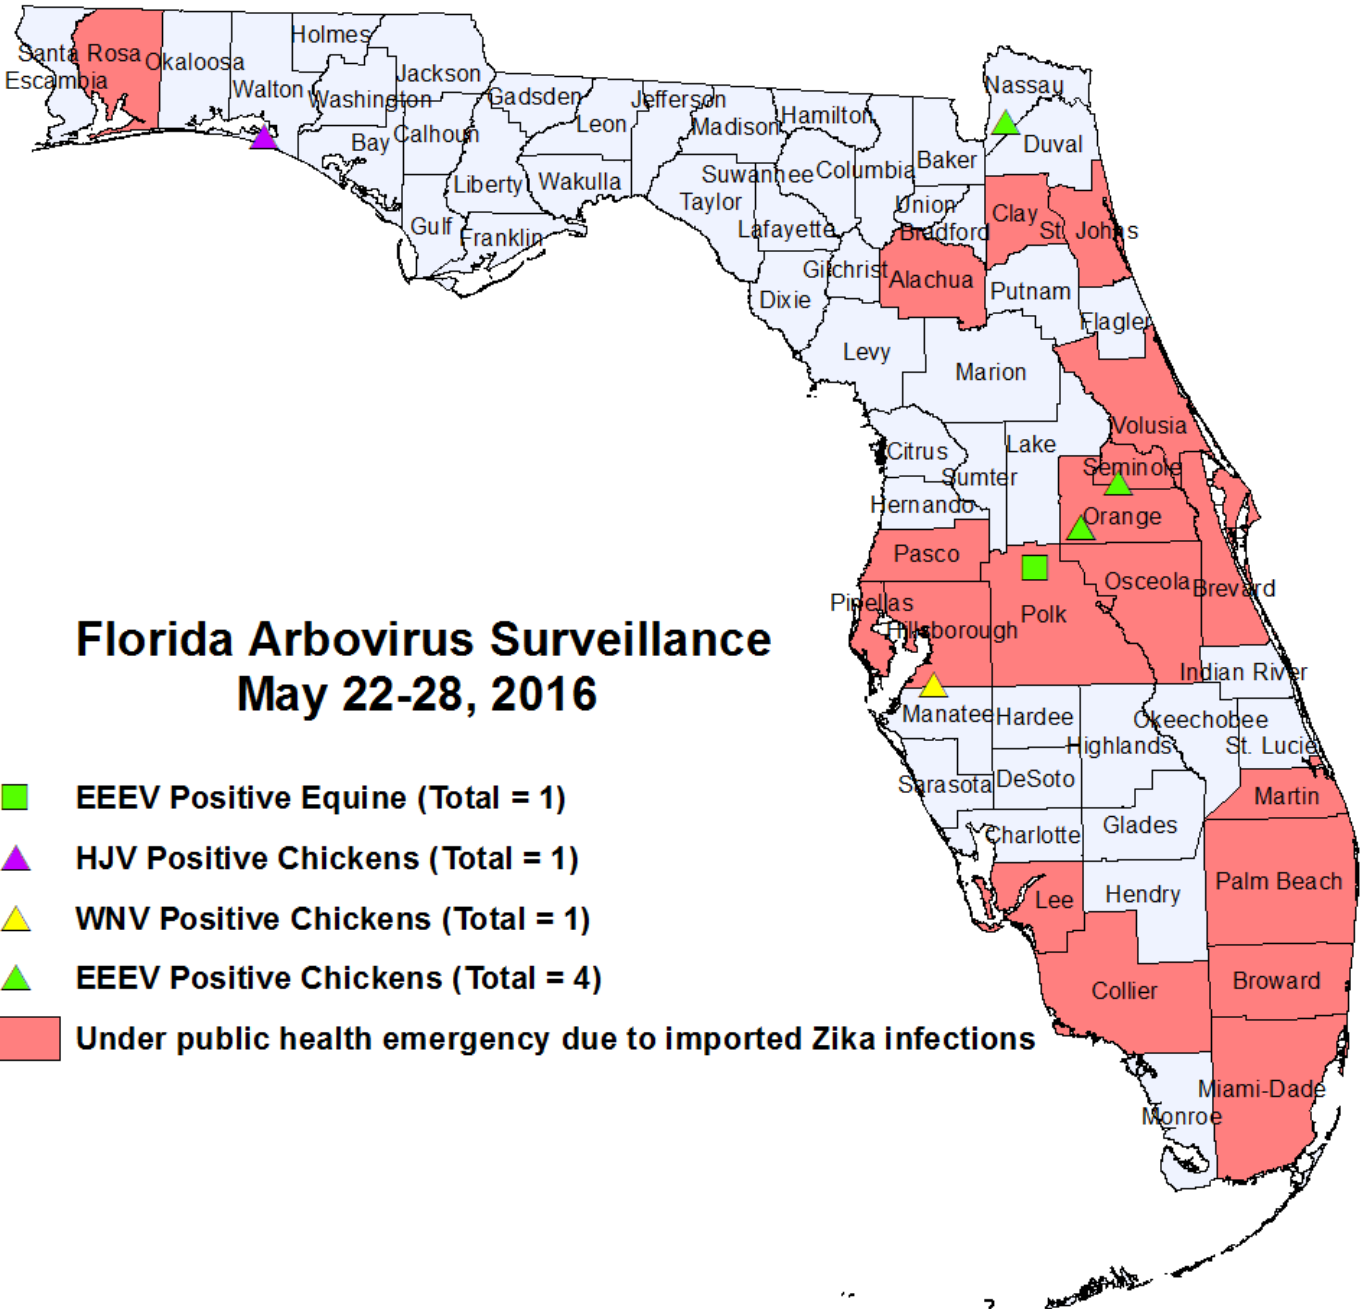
Santa Rosa
Escambia
Okaloosa
Holmes
Walton
Jackson
Washington
Gadsden
Jefferson
Nassau
Hamilton
Madison
Leon
Bay
Calhoun
Duval
Baker
Columbia
Suwannee
Liberty
Wakulla
Taylor
Union
Clay
Bradford
St. Johns
Lafayette
Gulf
Franklin
Gilchrist
Alachua
Putnam
Dixie
Flagler
Levy
Marion
Volusia
Citrus
Lake
Seminole
Sumter
Hernando
Orange
Pasco
Osceola
Brevard
Pinellas
Hillsborough
Polk
Indian River
Manatee
Hardee
Okeechobee
Highlands
St. Lucie
Sarasota
DeSoto
Martin
Charlotte
Glades
Lee
Hendry
Palm Beach
Collier
Broward
Miami-Dade
Monroe

Florida Arbovirus Surveillance
May 22-28, 2016

EEEV Positive Equine (Total = 1)
HJV Positive Chickens (Total = 1)
WNV Positive Chickens (Total = 1)
EEEV Positive Chickens (Total = 4)
Under public health emergency due to imported Zika infections